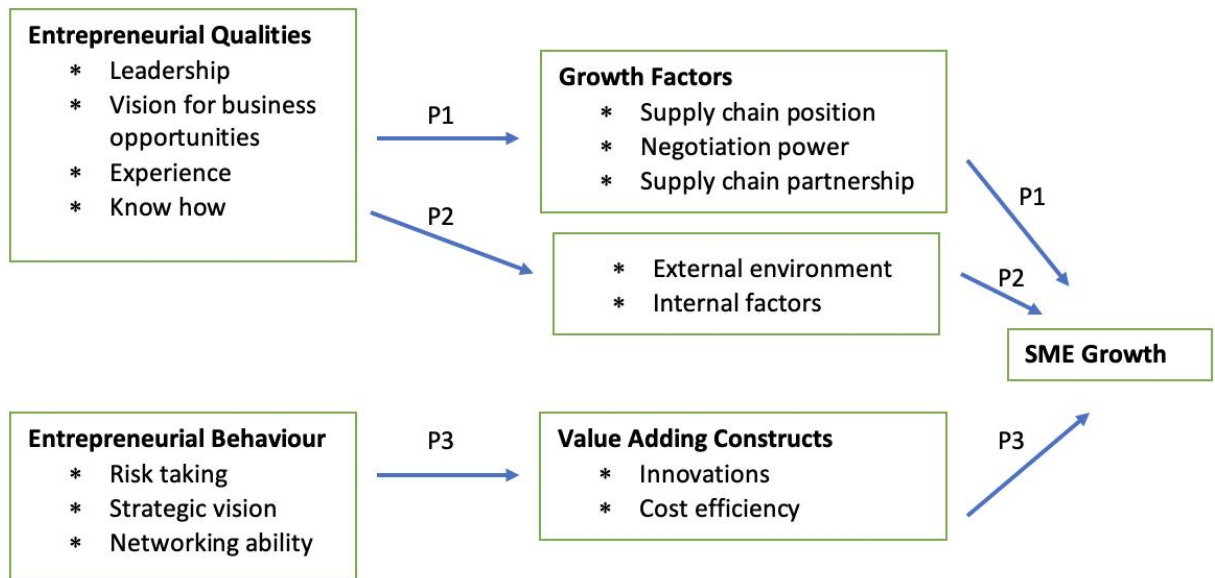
**Entrepreneurial Qualities**
* Leadership
* Vision for business opportunities
* Experience
* Know how

P1

P2

**Growth Factors**
* Supply chain position
* Negotiation power
* Supply chain partnership

* External environment
* Internal factors

P1

P2

**SME Growth**

**Entrepreneurial Behaviour**
* Risk taking
* Strategic vision
* Networking ability

P3

**Value Adding Constructs**
* Innovations
* Cost efficiency

P3